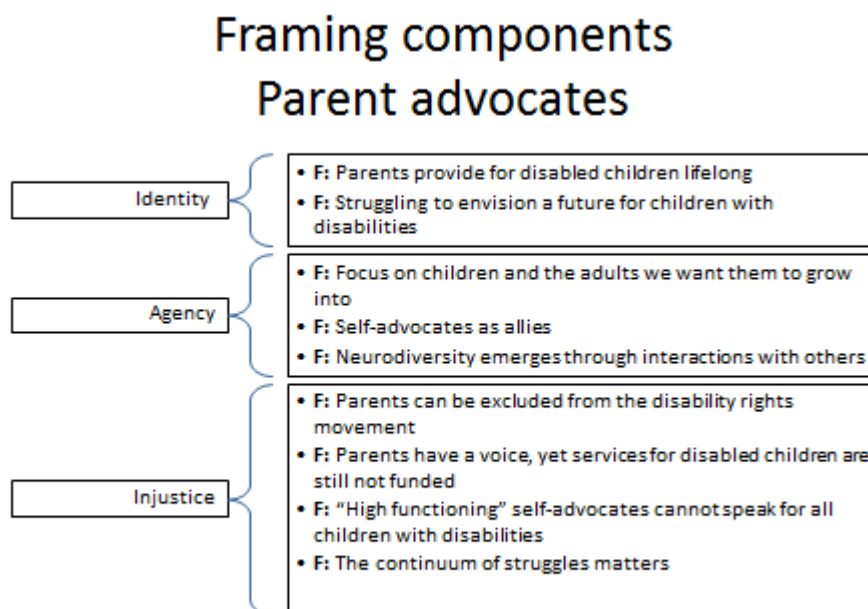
Framing components
Parent advocates

Identity

- F: Parents provide for disabled children lifelong
- F: Struggling to envision a future for children with disabilities

Agency

- F: Focus on children and the adults we want them to grow into
- F: Self-advocates as allies
- F: Neurodiversity emerges through interactions with others

Injustice

- F: Parents can be excluded from the disability rights movement
- F: Parents have a voice, yet services for disabled children are still not funded
- F: "High functioning" self-advocates cannot speak for all children with disabilities
- F: The continuum of struggles matters